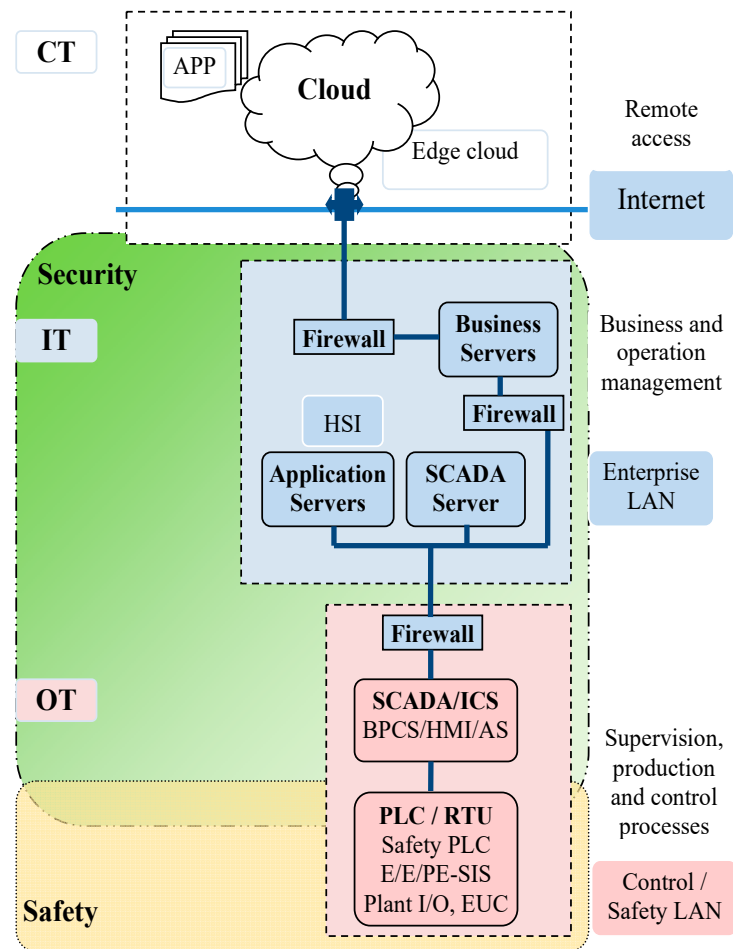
CT

APP

Cloud

Edge cloud

Remote access

Internet

Security

IT

Firewall

Business Servers

Business and operation management

Firewall

HSI

Application Servers

SCADA Server

Enterprise LAN

Firewall

OT

SCADA/ICS
BPCS/HMI/AS

Supervision, production and control processes

PLC / RTU
Safety PLC
E/E/PE-SIS
Plant I/O, EUC

Control / Safety LAN

Safety